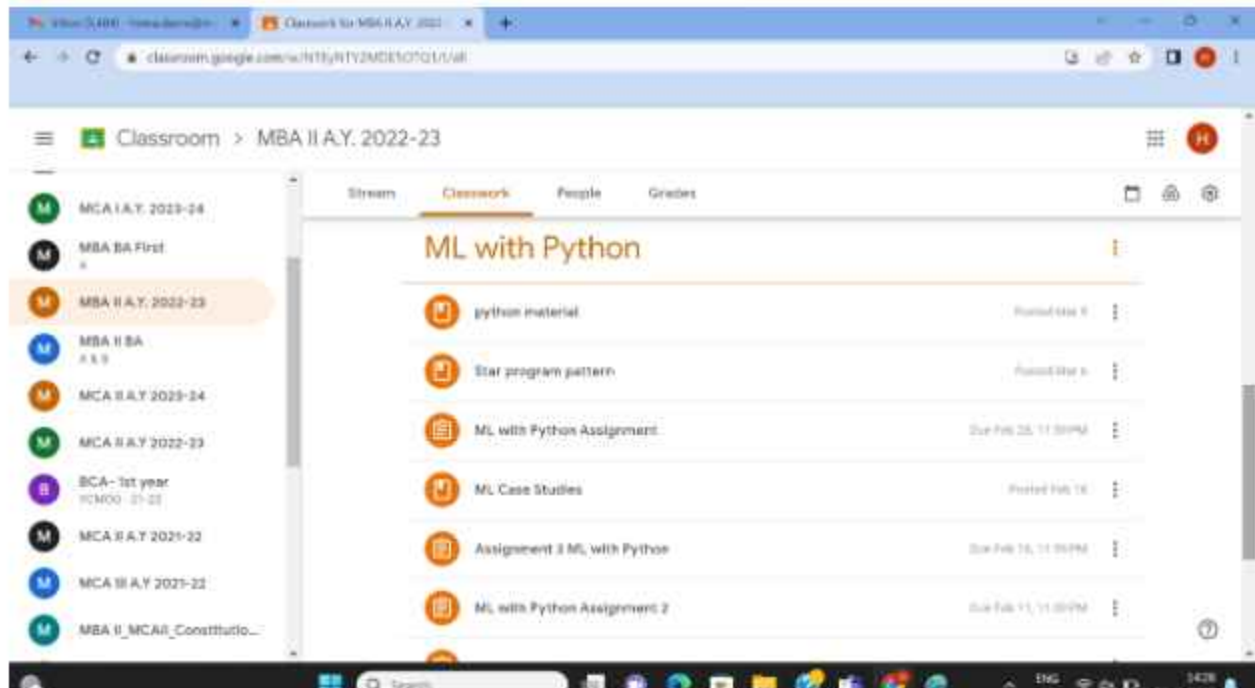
Classwork for MBA II A.Y. 2022

classroom.google.com/u/NTEyNTY2MDE5OTQ1/t/all

Classroom > MBA II A.Y. 2022-23

H

M MCA I A.Y. 2023-24
M MBA BA First
M MBA II A.Y. 2022-23
M MBA II BA
M MCA II A.Y 2023-24
M MCA II A.Y 2022-23
B BCA- 1st year
M MCA II A.Y 2021-22
M MCA III A.Y 2021-22
M MBA II_MCAII_Constitutio...

Stream Classwork People Grades

ML with Python

python material Posted Mar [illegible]
Star program pattern Posted Mar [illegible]
ML with Python Assignment Due Feb 28, 11:59 PM
ML Case Studies Posted Feb 16
Assignment 3 ML with Python Due Feb 16, 11:59 PM
ML with Python Assignment 2 Due Feb 11, 11:59 PM

Search

ENG

14:26